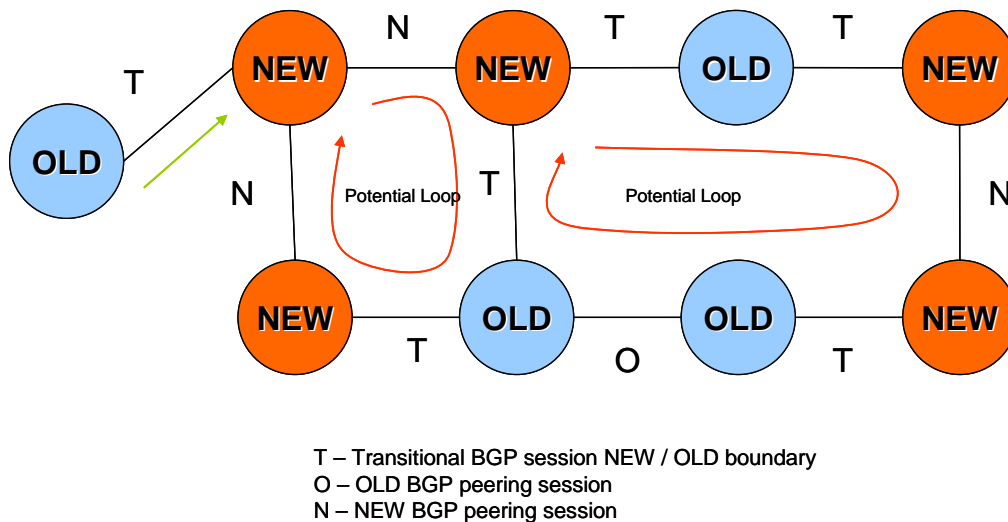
N T T

T

NEW NEW OLD NEW

OLD

N

Potential Loop

T

Potential Loop

N

NEW OLD OLD NEW

T O T

T – Transitional BGP session NEW / OLD boundary
O – OLD BGP peering session
N – NEW BGP peering session